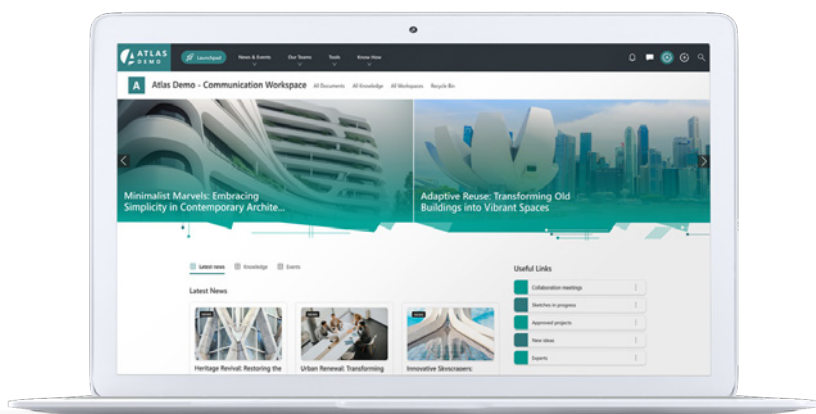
ATLAS DEMO

Launchpad

News & Events

Our Teams

Tools

Know How

A

Atlas Demo - Communication Workspace

All Documents

All Knowledge

All Workspaces

Recycle Bin

Minimalist Marvels: Embracing Simplicity in Contemporary Archite...

Adaptive Reuse: Transforming Old Buildings into Vibrant Spaces

Latest news

Knowledge

Events

Latest News

Heritage Revival: Restoring the

Urban Renewal: Transforming

Innovative Skyscrapers:

Useful Links

Collaboration meetings

Sketches in progress

Approved projects

New ideas

Experts